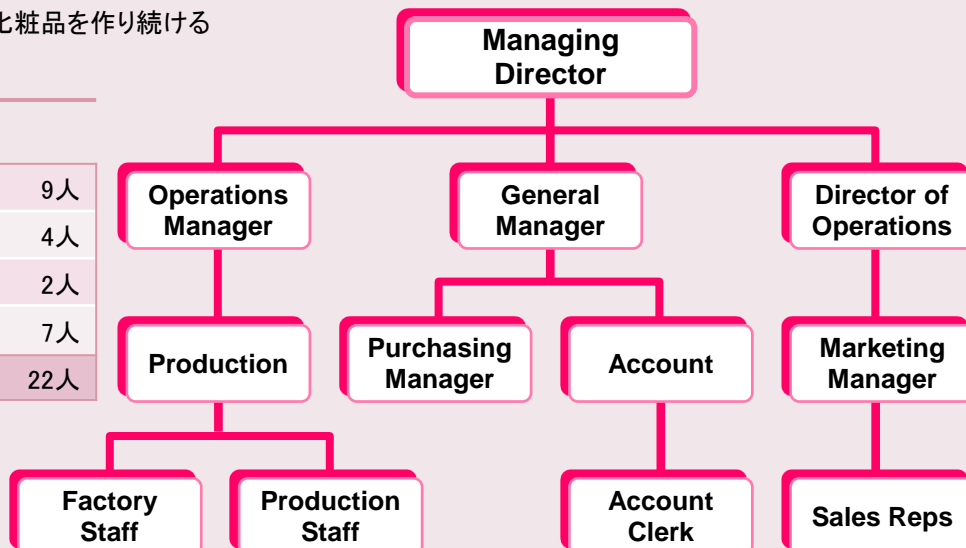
匕粧品を作り続ける

| 9人 |
|---|
| 4人 |
| 2人 |
| 7人 |
| 22人 |

Managing Director

Operations Manager

General Manager

Director of Operations

Production

Purchasing Manager

Account

Marketing Manager

Factory Staff

Production Staff

Account Clerk

Sales Reps